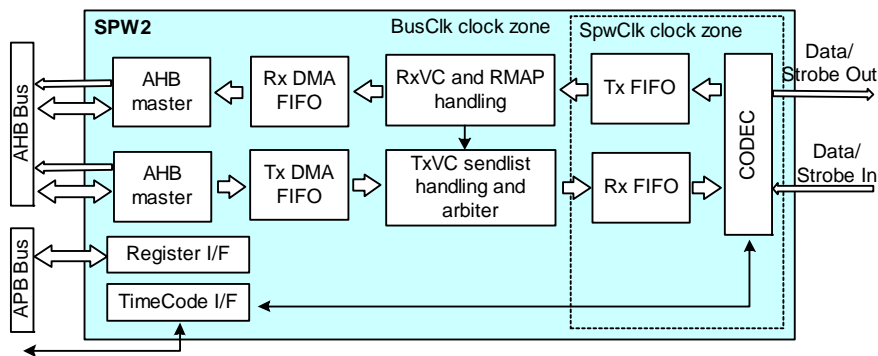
SPW2

BusClk clock zone

SpwClk clock zone

AHB Bus

AHB master

Rx DMA FIFO

RxVC and RMAP handling

Tx FIFO

CODEC

Data/ Strobe Out

AHB master

Tx DMA FIFO

TxVC sendlist handling and arbiter

Rx FIFO

Data/ Strobe In

APB Bus

Register I/F

TimeCode I/F